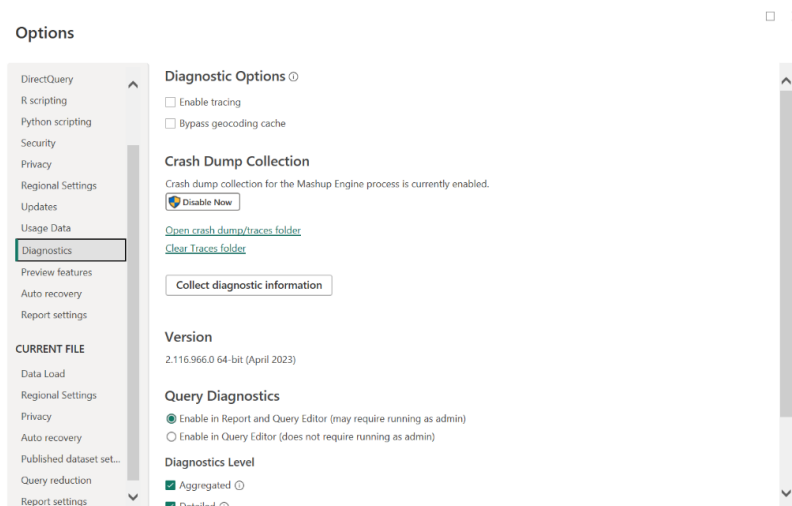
Options

DirectQuery
R scripting
Python scripting
Security
Privacy
Regional Settings
Updates
Usage Data
Diagnostics
Preview features
Auto recovery
Report settings

CURRENT FILE

Data Load
Regional Settings
Privacy
Auto recovery
Published dataset set...
Query reduction
Report settings

Diagnostic Options ⓘ

Enable tracing
Bypass geocoding cache

Crash Dump Collection

Crash dump collection for the Mashup Engine process is currently enabled.

Disable Now

Open crash dump/traces folder
Clear Traces folder

Collect diagnostic information

Version

2.116.966.0 64-bit (April 2023)

Query Diagnostics

Enable in Report and Query Editor (may require running as admin)
Enable in Query Editor (does not require running as admin)

Diagnostics Level

Aggregated ⓘ
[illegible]